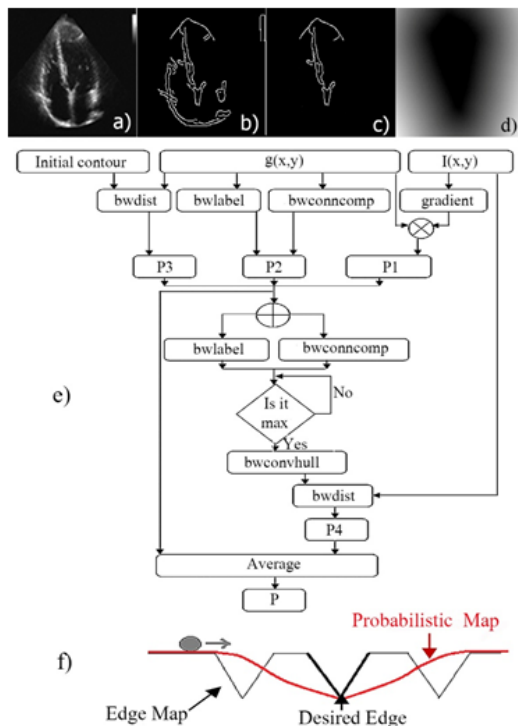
a) b) c) d)

Initial contour
g(x,y)
I(x,y)
bwdist
bwlabel
bwconncomp
gradient
P3
P2
P1
bwlabel
bwconncomp
e)
Is it max
No
Yes
bwconvhull
bwdist
P4
Average
P

f)
Probabilistic Map
Edge Map
Desired Edge